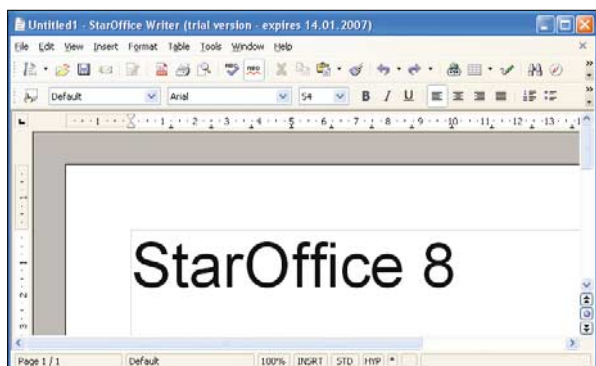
Untitled1 - StarOffice Writer (trial version - expires 14.01.2007)

File Edit View Insert Format Table Tools Window Help

Default Arial 54 B I U

1 2 3 4 5 6 7 8 9 10 11 12 13

StarOffice 8

Page 1 / 1 Default 100% INSRT STD HYP *